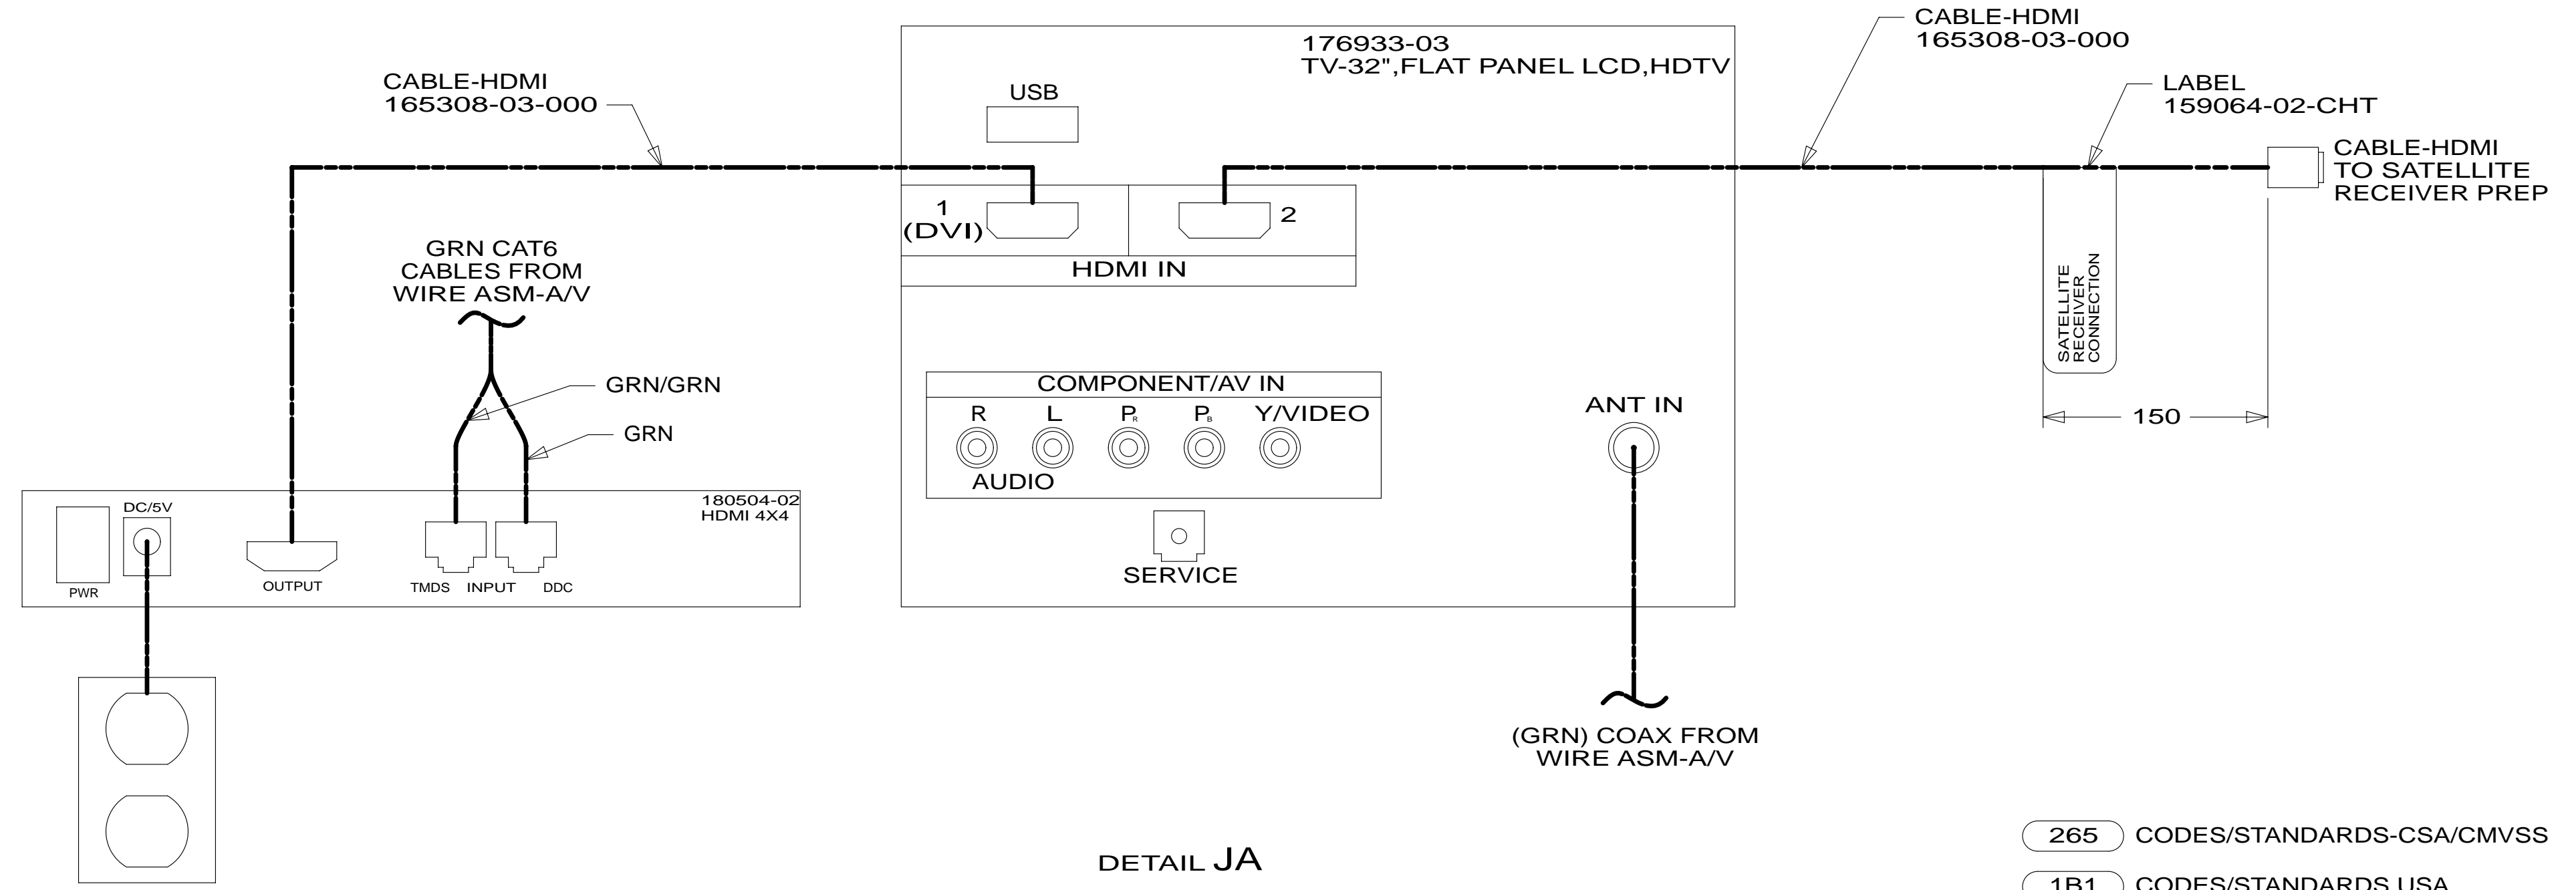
CABLE-HDMI
165308-03-000

176933-03
TV-32",FLAT PANEL LCD,HDTV

CABLE-HDMI
165308-03-000

LABEL
159064-02-CHT

CABLE-HDMI
TO SATELLITE
RECEIVER PREP

USB

1
(DVI)

2

HDMI IN

GRN CAT6
CABLES FROM
WIRE ASM-A/V

SATELLITE
RECEIVER
CONNECTION

GRN/GRN

GRN

COMPONENT/AV IN
R L $P_R$ $P_B$ Y/VIDEO
AUDIO

ANT IN

150

180504-02
HDMI 4X4

DC/5V

PWR

OUTPUT

TMDS INPUT DDC

SERVICE

(GRN) COAX FROM
WIRE ASM-A/V

DETAIL JA

265 CODES/STANDARDS-CSA/CMVSS

1B1 CODES/STANDARDS USA